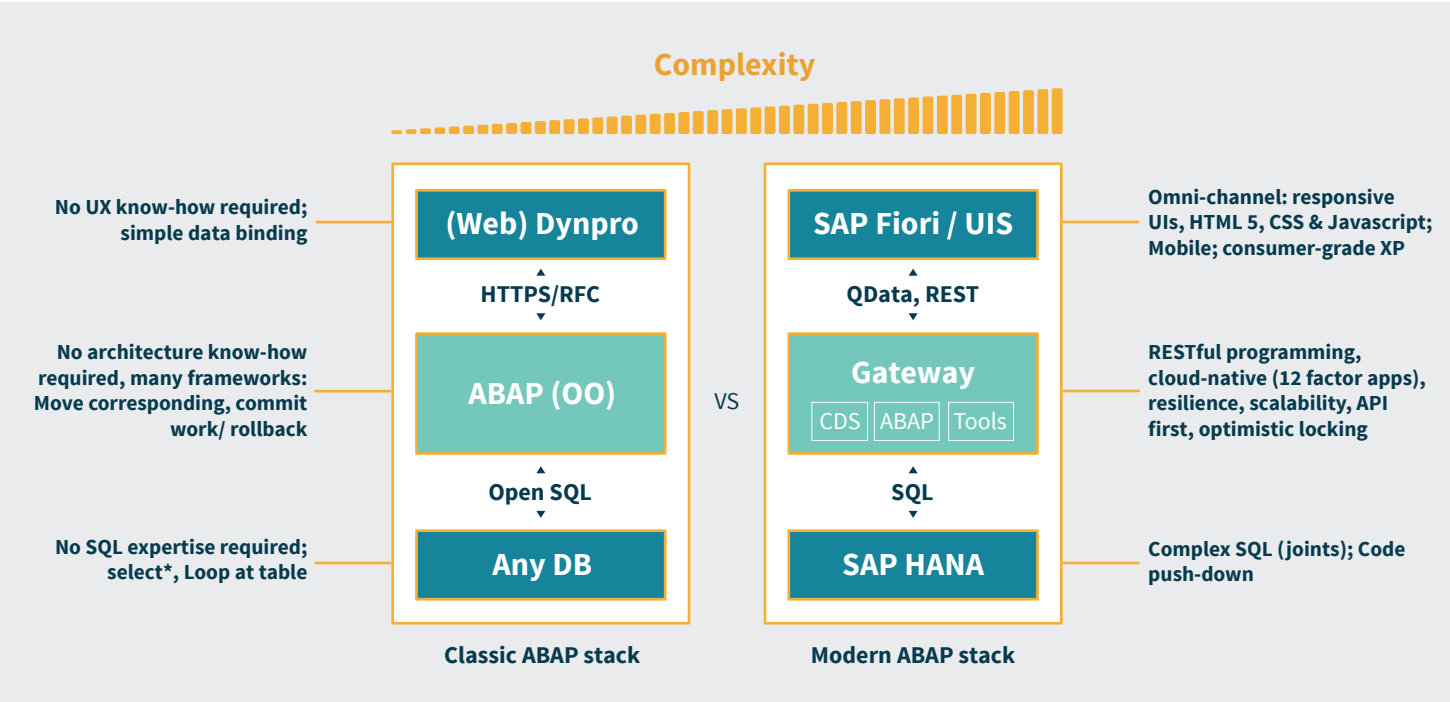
Complexity

No UX know-how required; simple data binding

No architecture know-how required, many frameworks: Move corresponding, commit work/ rollback

No SQL expertise required; select*, Loop at table

(Web) Dynpro

HTTPS/RFC

ABAP (OO)

Open SQL

Any DB

Classic ABAP stack

VS

SAP Fiori / UIS

QData, REST

Gateway

CDS ABAP Tools

SQL

SAP HANA

Modern ABAP stack

Omni-channel: responsive UIs, HTML 5, CSS & Javascript; Mobile; consumer-grade XP

RESTful programming, cloud-native (12 factor apps), resilience, scalability, API first, optimistic locking

Complex SQL (joints); Code push-down